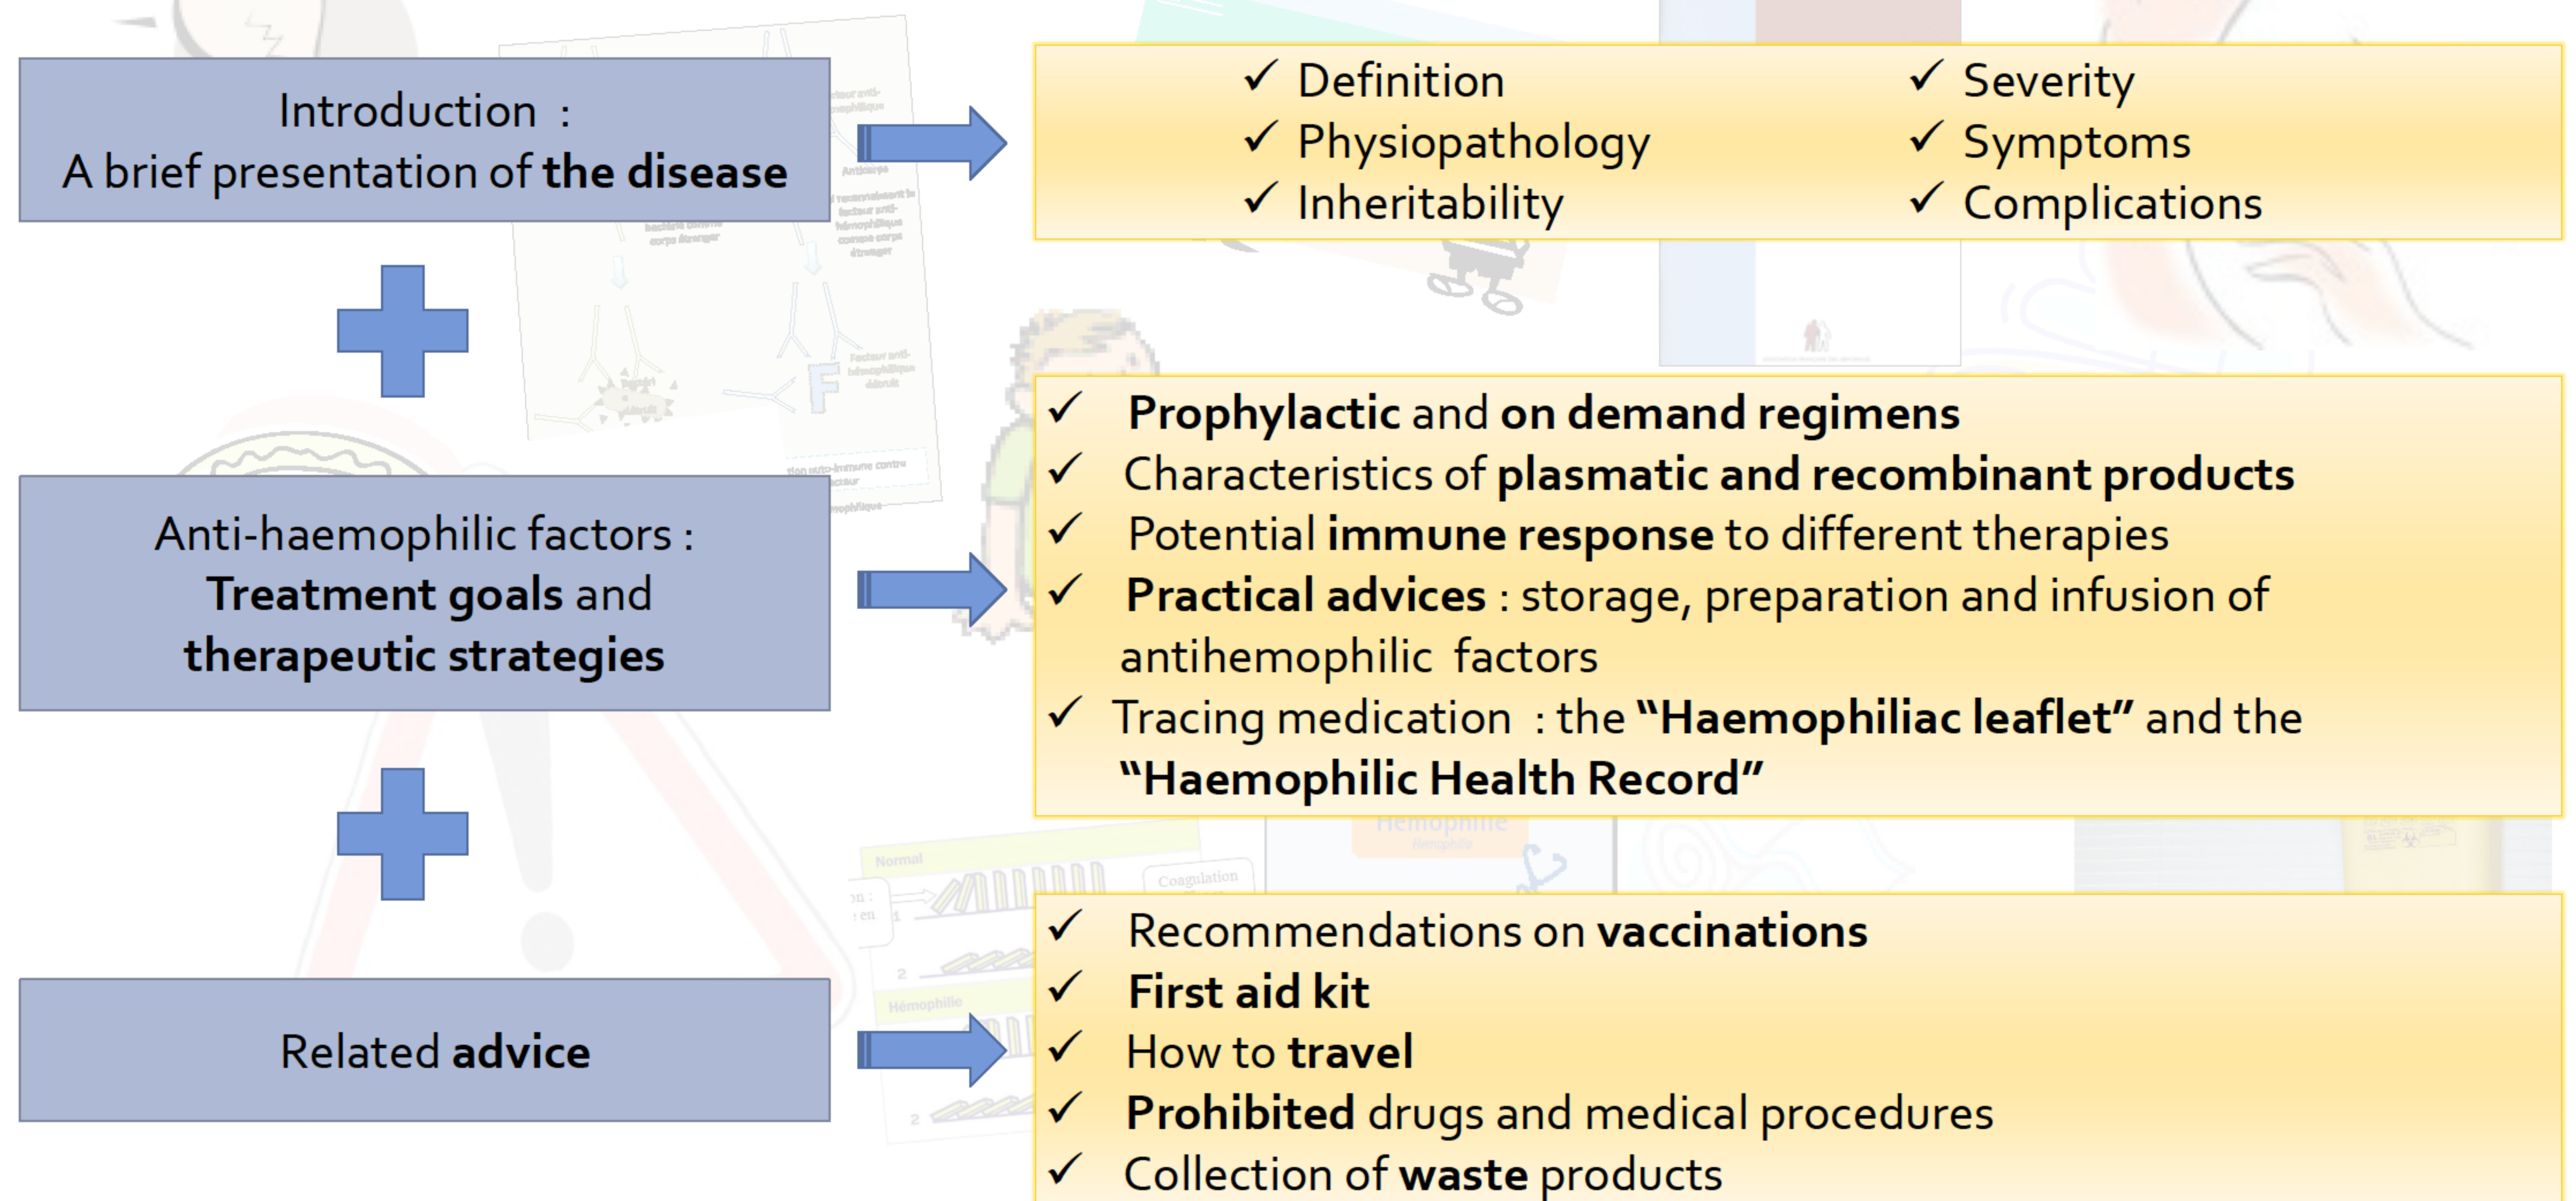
Introduction :
A brief presentation of the disease

✓ Definition
✓ Physiopathology
✓ Inheritability

✓ Severity
✓ Symptoms
✓ Complications

Anti-haemophilic factors :
Treatment goals and therapeutic strategies

✓ Prophylactic and on demand regimens
✓ Characteristics of plasmatic and recombinant products
✓ Potential immune response to different therapies
✓ Practical advices : storage, preparation and infusion of antihemophilic factors
✓ Tracing medication : the "Haemophiliac leaflet" and the "Haemophilic Health Record"

Related advice

✓ Recommendations on vaccinations
✓ First aid kit
✓ How to travel
✓ Prohibited drugs and medical procedures
✓ Collection of waste products